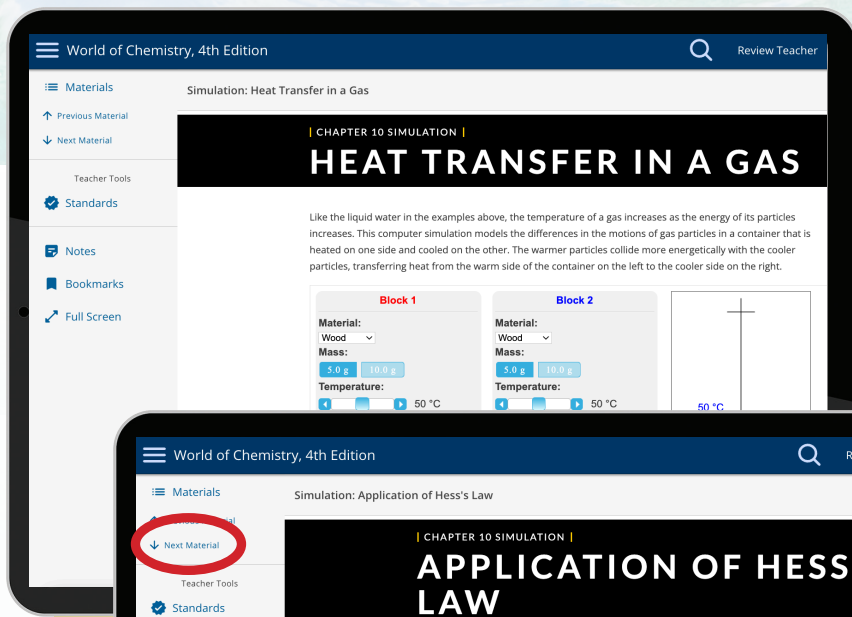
World of Chemistry, 4th Edition

Review Teacher

Materials

Previous Material

Next Material

Teacher Tools

Standards

Notes

Bookmarks

Full Screen

Simulation: Heat Transfer in a Gas

CHAPTER 10 SIMULATION

HEAT TRANSFER IN A GAS

Like the liquid water in the examples above, the temperature of a gas increases as the energy of its particles increases. This computer simulation models the differences in the motions of gas particles in a container that is heated on one side and cooled on the other. The warmer particles collide more energetically with the cooler particles, transferring heat from the warm side of the container on the left to the cooler side on the right.

Block 1

Material:

Wood

Mass:

5.0 g 10.0 g

Temperature:

50 °C

Block 2

Material:

Wood

Mass:

5.0 g 10.0 g

Temperature:

50 °C

50 °C

World of Chemistry, 4th Edition

R

Materials

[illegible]ial

Next Material

Teacher Tools

Standards

Simulation: Application of Hess's Law

CHAPTER 10 SIMULATION

APPLICATION OF HESS LAW